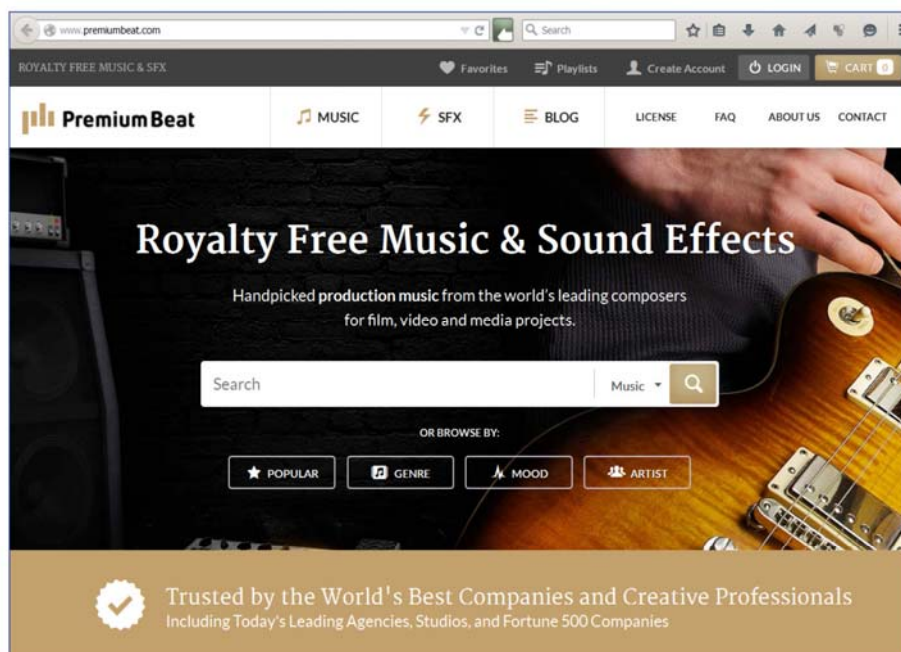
www.premiumbeat.com

Search

ROYALTY FREE MUSIC & SFX

Favorites Playlists Create Account LOGIN CART 0

PremiumBeat

MUSIC SFX BLOG LICENSE FAQ ABOUT US CONTACT

Royalty Free Music & Sound Effects

Handpicked **production music** from the world's leading composers for film, video and media projects.

Search

Music

OR BROWSE BY:

POPULAR GENRE MOOD ARTIST

Trusted by the World's Best Companies and Creative Professionals

Including Today's Leading Agencies, Studios, and Fortune 500 Companies